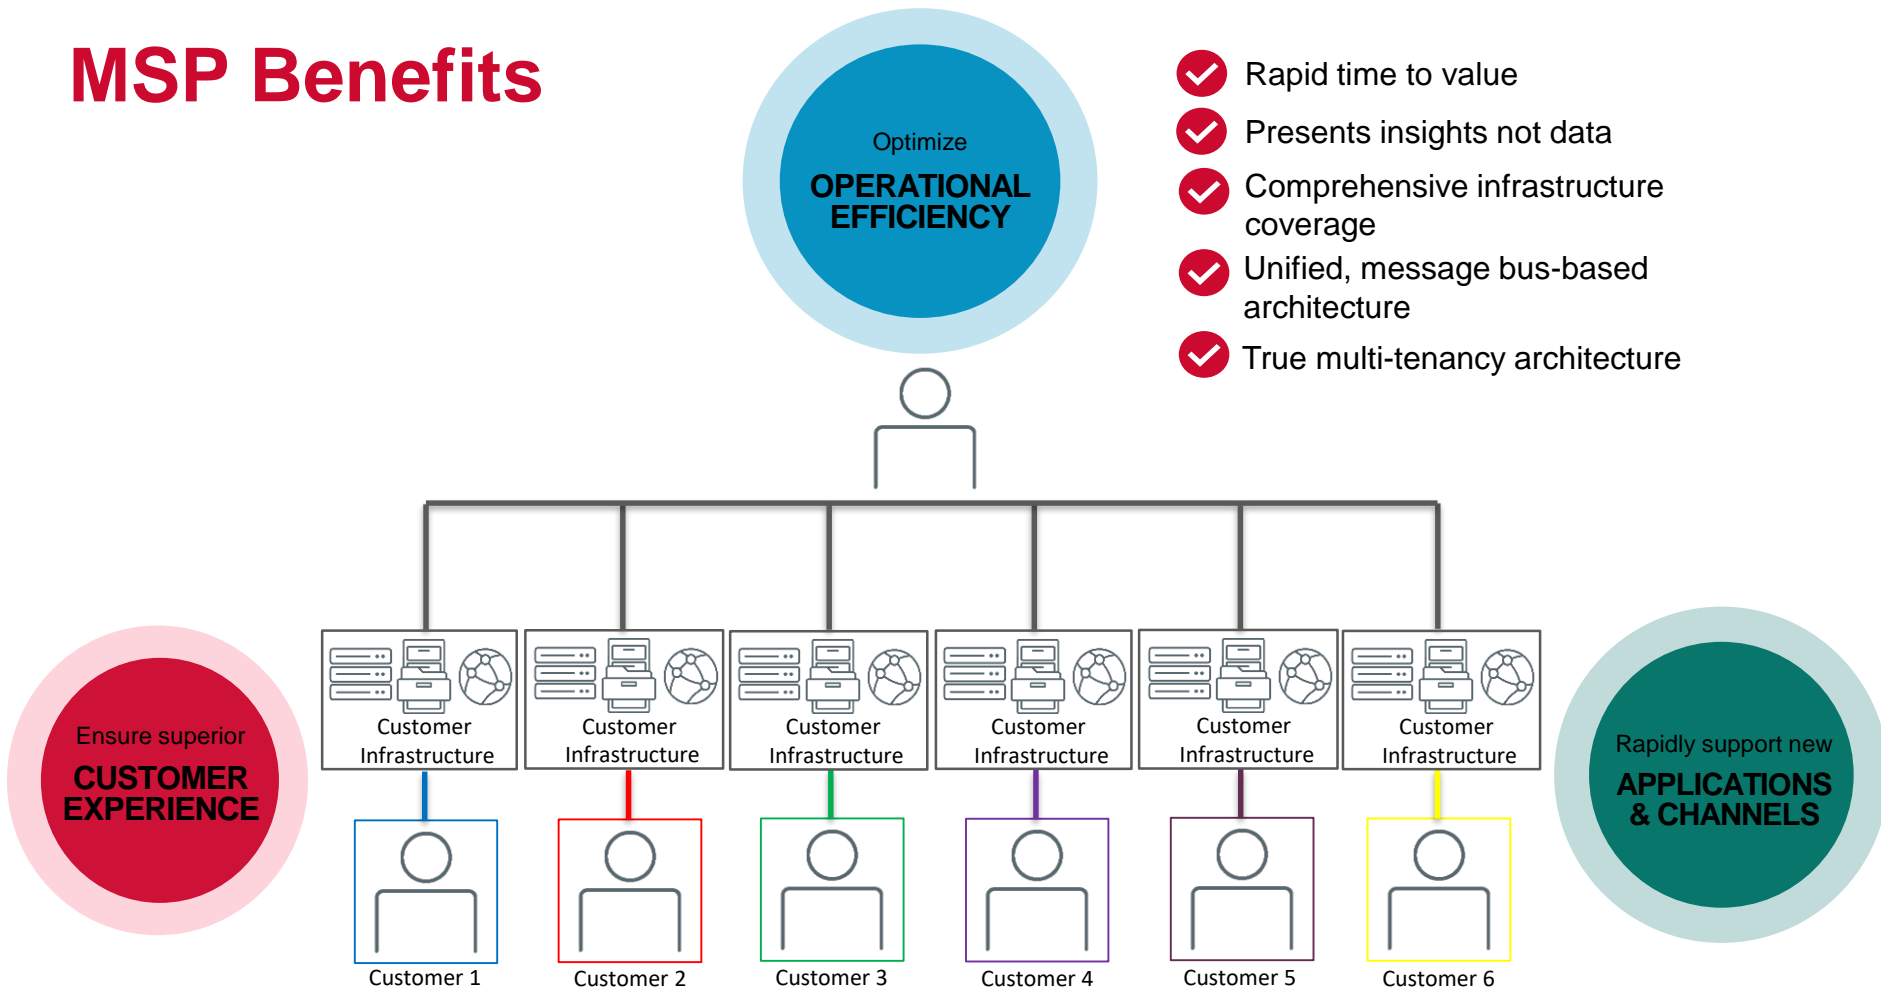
MSP Benefits

Optimize
OPERATIONAL EFFICIENCY

Rapid time to value
Presents insights not data
Comprehensive infrastructure coverage
Unified, message bus-based architecture
True multi-tenancy architecture

Ensure superior
CUSTOMER EXPERIENCE

Customer Infrastructure
Customer Infrastructure
Customer Infrastructure
Customer Infrastructure
Customer Infrastructure
Customer Infrastructure

Rapidly support new
APPLICATIONS & CHANNELS

Customer 1
Customer 2
Customer 3
Customer 4
Customer 5
Customer 6